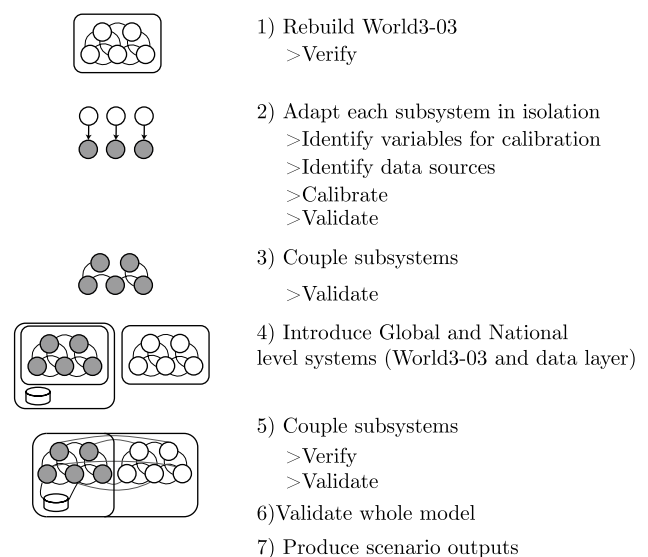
1) Rebuild World3-03
>Verify

2) Adapt each subsystem in isolation
>Identify variables for calibration
>Identify data sources
>Calibrate
>Validate

3) Couple subsystems
>Validate

4) Introduce Global and National level systems (World3-03 and data layer)

5) Couple subsystems
>Verify
>Validate

6)Validate whole model

7) Produce scenario outputs